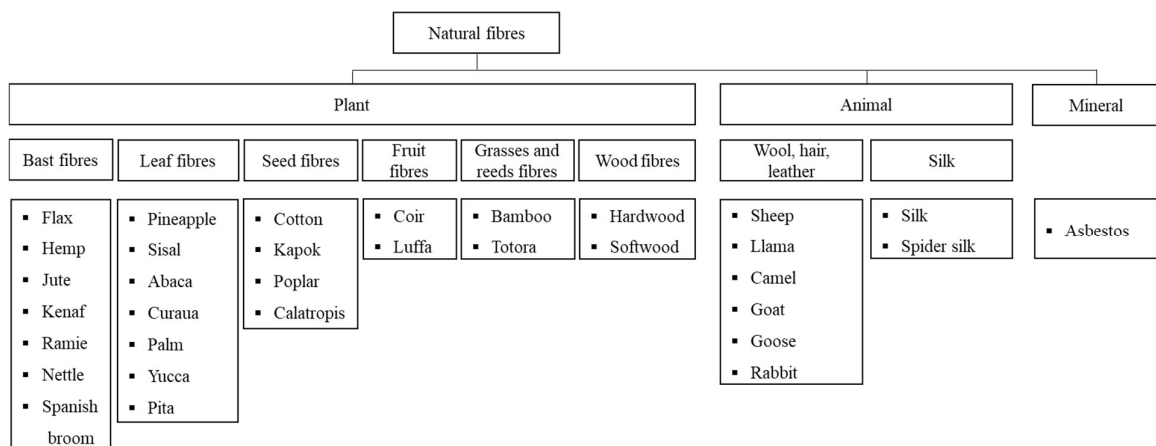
Natural fibres

Plant

Animal

Mineral

Bast fibres

Leaf fibres

Seed fibres

Fruit fibres

Grasses and reeds fibres

Wood fibres

Wool, hair, leather

Silk

- Flax
- Hemp
- Jute
- Kenaf
- Ramie
- Nettle
- Spanish broom

- Pineapple
- Sisal
- Abaca
- Curaua
- Palm
- Yucca
- Pita

- Cotton
- Kapok
- Poplar
- Calatropis

- Coir
- Luffa

- Bamboo
- Totora

- Hardwood
- Softwood

- Sheep
- Llama
- Camel
- Goat
- Goose
- Rabbit

- Silk
- Spider silk

- Asbestos